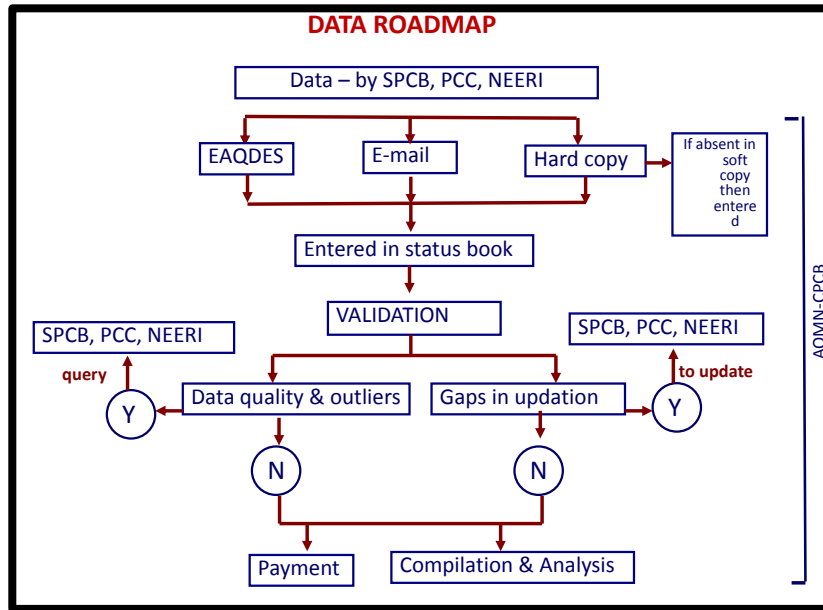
DATA ROADMAP

Data – by SPCB, PCC, NEERI

EAQDES

E-mail

Hard copy

If absent in soft copy then entered

Entered in status book

VALIDATION

SPCB, PCC, NEERI

query

Y

Data quality & outliers

Gaps in updation

SPCB, PCC, NEERI

to update

Y

N

N

Payment

Compilation & Analysis

AQMN-CPCB